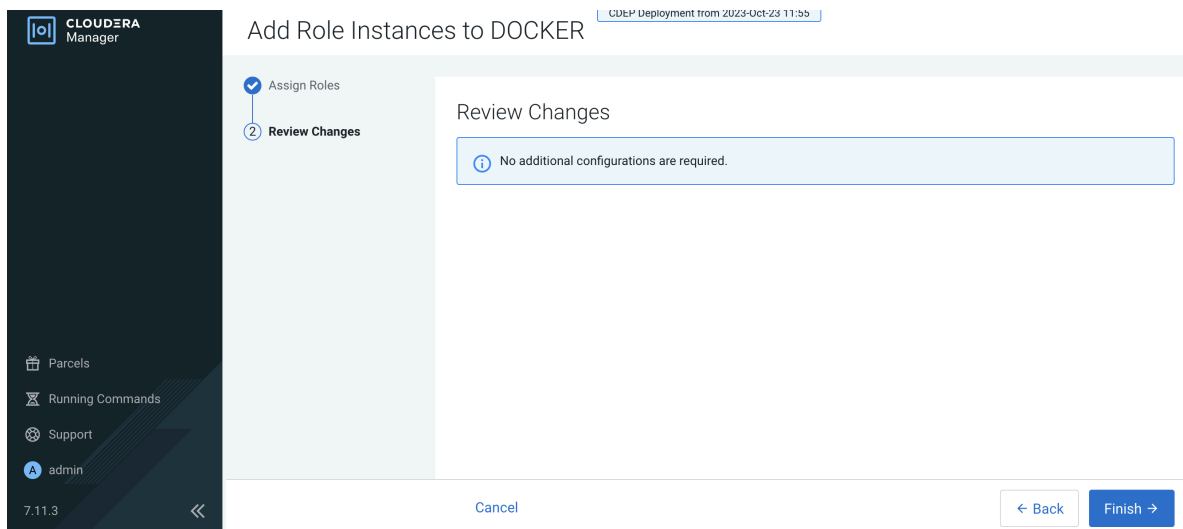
CLOUDERA Manager

Add Role Instances to DOCKER

CDEP Deployment from 2023-Oct-23 11:55

Assign Roles

2 Review Changes

Review Changes

No additional configurations are required.

Parcels

Running Commands

Support

A admin

7.11.3

Cancel

← Back

Finish →